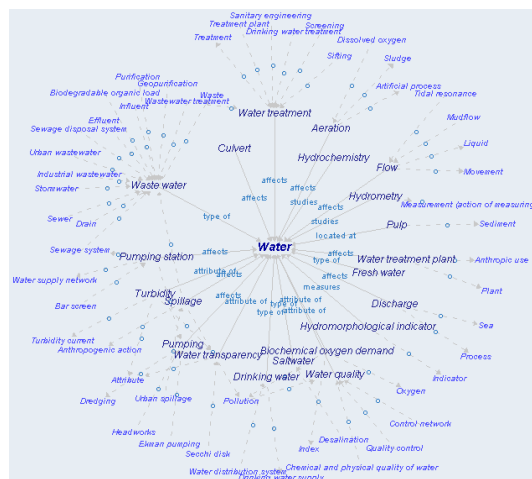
Sanitary engineering
Treatment plant
Screening
Treatment
Drinking water treatment
Dissolved oxygen
Sifting
Sludge
Purification
Geopurification
Biodegradable organic load
Influent
Waste
Wastewater treatment
Artificial process
Tidal resonance
Water treatment
Effluent
Sewage disposal system
Aeration
Mudflow
Culvert
Hydrochemistry
Liquid
Urban wastewater
Flow
Movement
Industrial wastewater
affects
Stormwater
Waste water
affects
Hydrometry
studies
Measurement (action of measuring)
affects
Sewer
Drain
type of
studies
Pulp
Sediment
located at
Water
Sewage system
affects
affects
Water treatment plant
Anthropic use
Pumping station
type of
Water supply network
attribute of
affects
Fresh water
affects
Plant
Turbidity
measures
Bar screen
Spillage
affects
attribute of
Discharge
attribute of
Sea
type of
attribute of
type of
Turbidity current
Hydromorphological indicator
Anthropogenic action
Pumping
Biochemical oxygen demand
Process
Water transparency
Saltwater
Attribute
Drinking water
Water quality
Indicator
Urban spillage
Oxygen
Dredging
Pollution
Control network
Headworks
Desalination
Ekman pumping
Index
Quality control
Secchi disk
Water distribution system
Chemical and physical quality of water
Drinking water supply